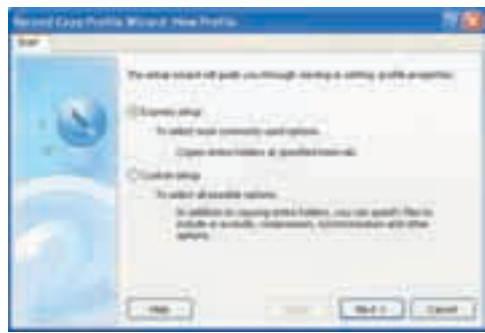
Second Copy Profile Wizard: New Profile

Start

The setup wizard will guide you through creating or editing profile properties.

Express setup

To select most commonly used options.

Copies entire folders at specified intervals.

Custom setup

To select all possible options.

In addition to copying entire folders, you can specify files to include or exclude, compression, synchronization and other options.

Help

Back

Next >

Cancel